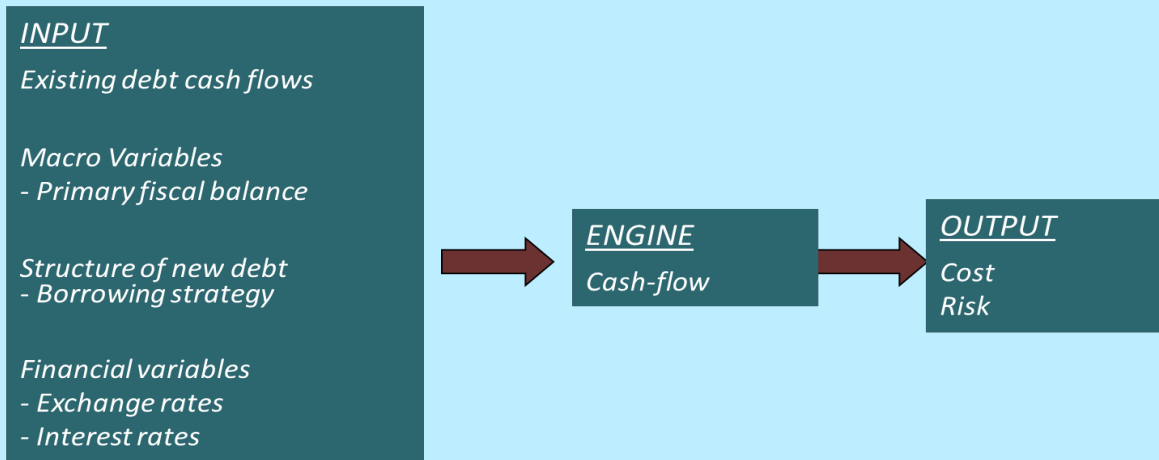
INPUT

Existing debt cash flows

Macro Variables
- Primary fiscal balance

Structure of new debt
- Borrowing strategy

Financial variables
- Exchange rates
- Interest rates

ENGINE

Cash-flow

OUTPUT

Cost
Risk